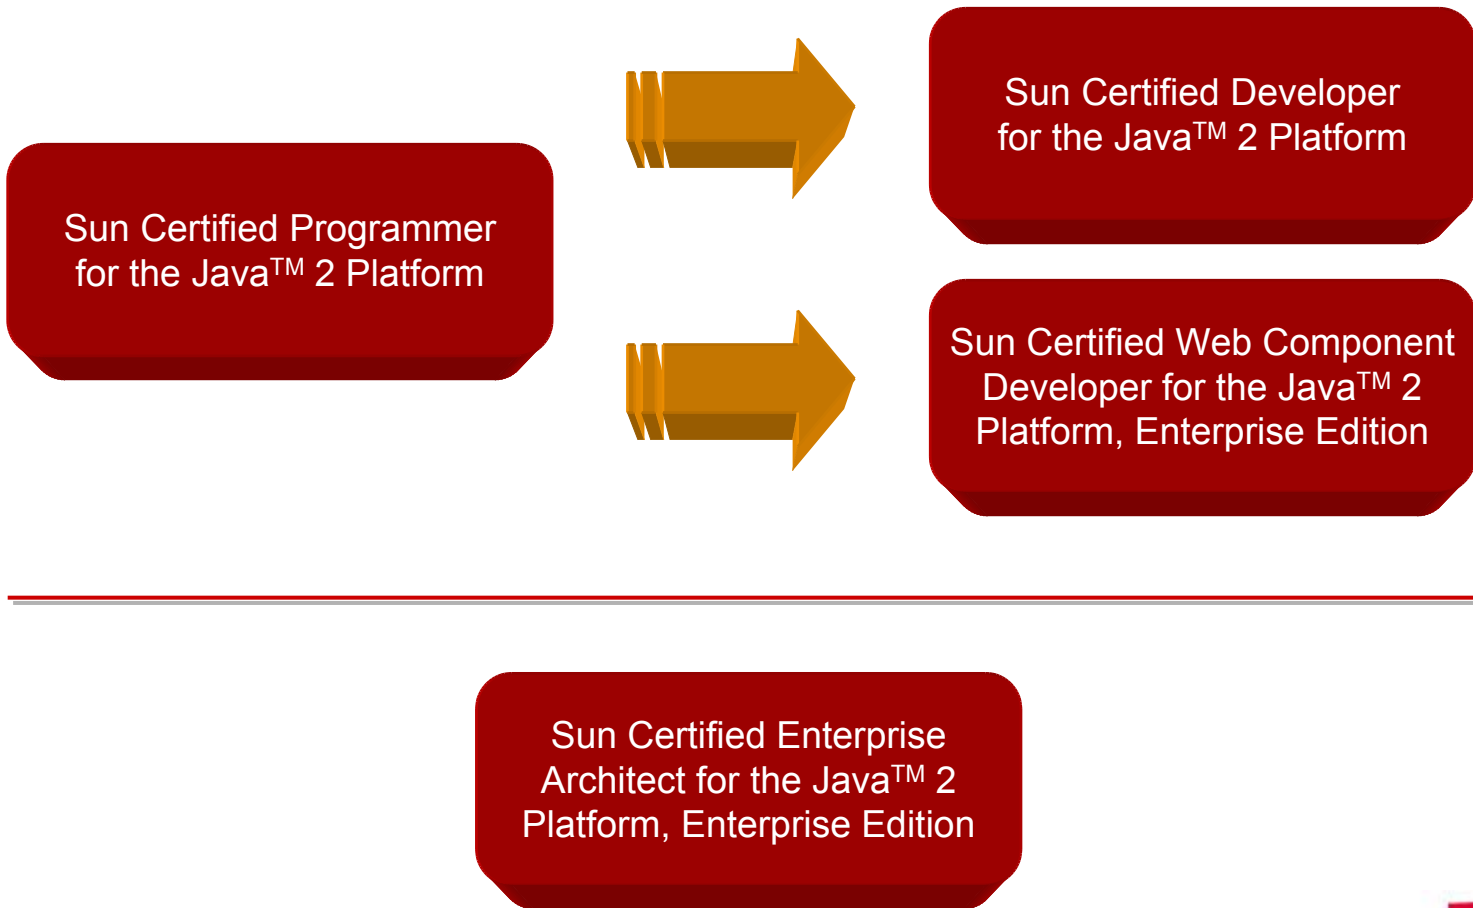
Sun Certified Programmer for the Java$^{TM}$ 2 Platform

Sun Certified Developer for the Java$^{TM}$ 2 Platform

Sun Certified Web Component Developer for the Java$^{TM}$ 2 Platform, Enterprise Edition

Sun Certified Enterprise Architect for the Java$^{TM}$ 2 Platform, Enterprise Edition